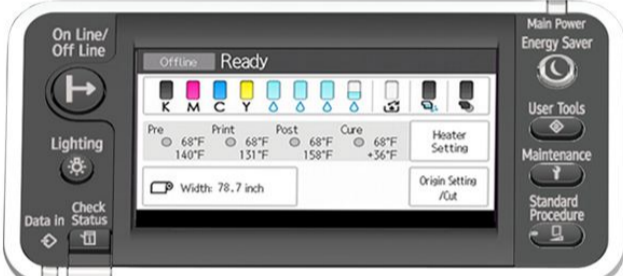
On Line/
Off Line

Lighting

Data in

Check Status

Offline Ready

K M C Y

Pre 68°F 140°F

Print 68°F 131°F

Post 68°F 158°F

Cure 68°F +36°F

Heater Setting

Width: 78.7 inch

Origin Setting /Cut

Main Power

Energy Saver

User Tools

Maintenance

Standard Procedure